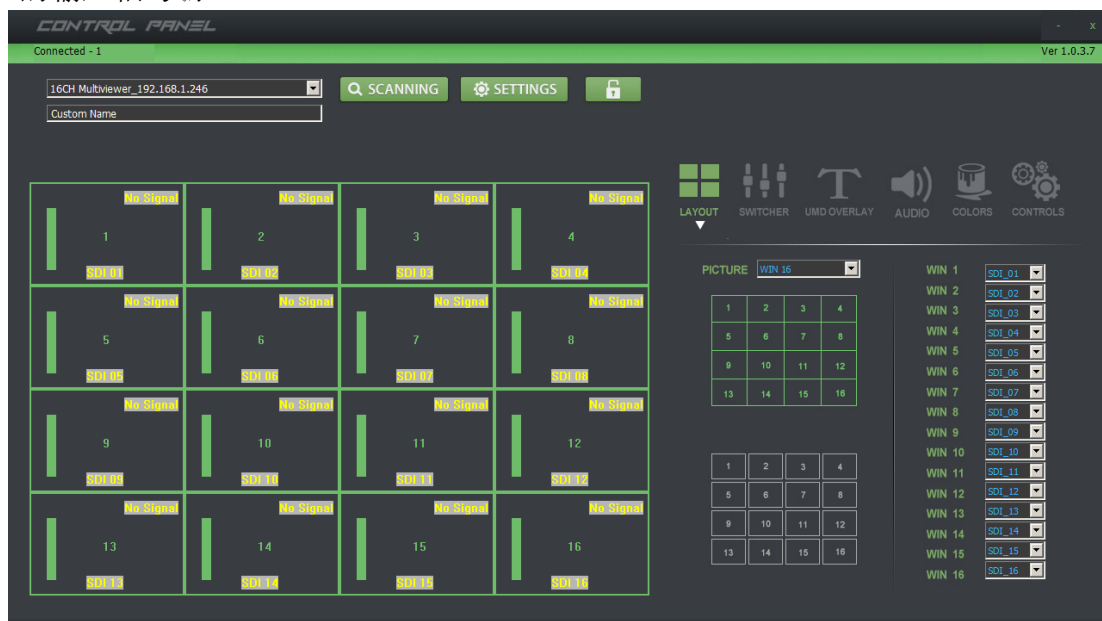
CONTROL PANEL
- x
Connected - 1
Ver 1.0.3.7

16CH Multiviewer_192.168.1.246
Custom Name
SCANNING
SETTINGS

No Signal
1
SDI 01
No Signal
2
SDI 02
No Signal
3
SDI 03
No Signal
4
SDI 04
No Signal
5
SDI 05
No Signal
6
SDI 06
No Signal
7
SDI 07
No Signal
8
SDI 08
No Signal
9
SDI 09
No Signal
10
SDI 10
No Signal
11
SDI 11
No Signal
12
SDI 12
No Signal
13
SDI 13
No Signal
14
SDI 14
No Signal
15
SDI 15
No Signal
16
SDI 16

LAYOUT
SWITCHER
UMD OVERLAY
AUDIO
COLORS
CONTROLS

PICTURE WIN 16

| 1 | 2 | 3 | 4 |
|---|---|---|---|
| 5 | 6 | 7 | 8 |
| 9 | 10 | 11 | 12 |
| 13 | 14 | 15 | 16 |

| 1 | 2 | 3 | 4 |
|---|---|---|---|
| 5 | 6 | 7 | 8 |
| 9 | 10 | 11 | 12 |
| 13 | 14 | 15 | 16 |

WIN 1 SDI_01
WIN 2 SDI_02
WIN 3 SDI_03
WIN 4 SDI_04
WIN 5 SDI_05
WIN 6 SDI_06
WIN 7 SDI_07
WIN 8 SDI_08
WIN 9 SDI_09
WIN 10 SDI_10
WIN 11 SDI_11
WIN 12 SDI_12
WIN 13 SDI_13
WIN 14 SDI_14
WIN 15 SDI_15
WIN 16 SDI_16